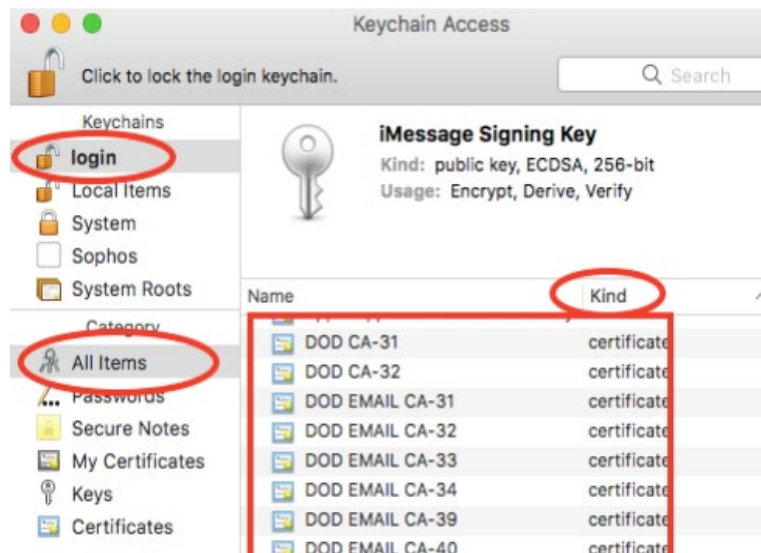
Keychain Access

Click to lock the login keychain.

Search

Keychains
login
Local Items
System
Sophos
System Roots

Category
All Items
Passwords
Secure Notes
My Certificates
Keys
Certificates

iMessage Signing Key
Kind: public key, ECDSA, 256-bit
Usage: Encrypt, Derive, Verify

| Name | Kind |
|---|---|
| DOD CA-31 | certificate |
| DOD CA-32 | certificate |
| DOD EMAIL CA-31 | certificate |
| DOD EMAIL CA-32 | certificate |
| DOD EMAIL CA-33 | certificate |
| DOD EMAIL CA-34 | certificate |
| DOD EMAIL CA-39 | certificate |
| DOD EMAIL CA-40 | certificate |